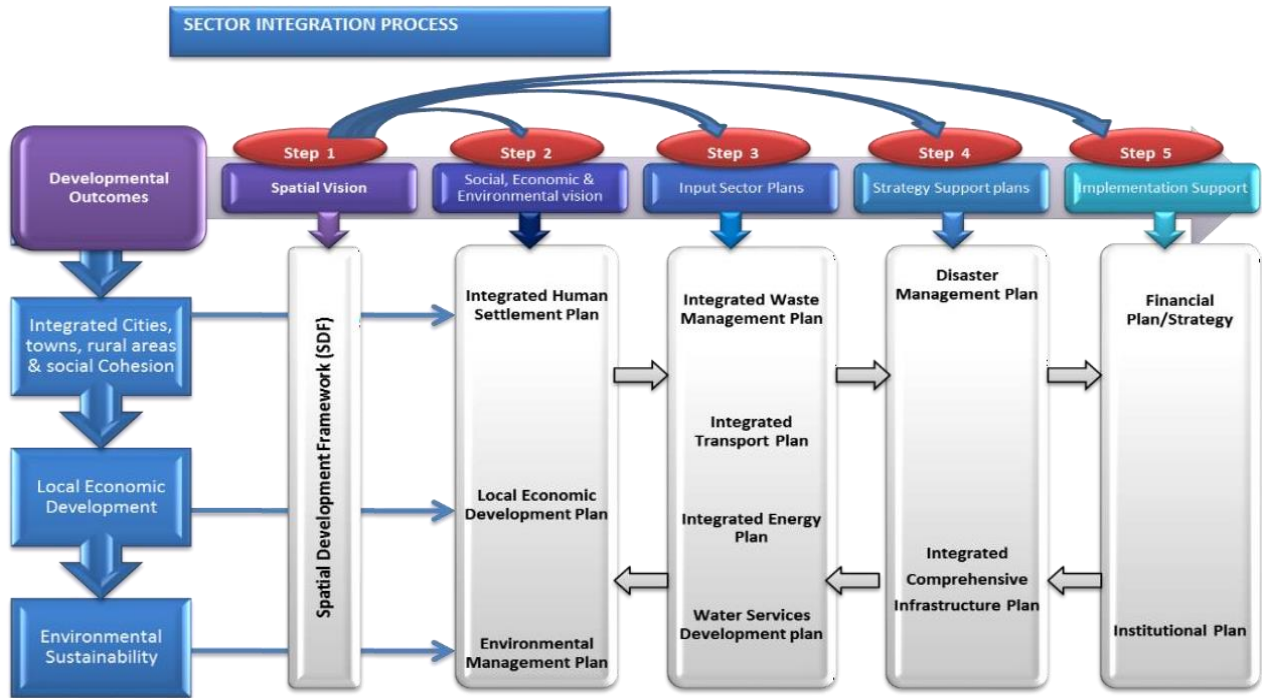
SECTOR INTEGRATION PROCESS

Developmental Outcomes

Step 1
Spatial Vision

Step 2
Social, Economic & Environmental vision

Step 3
Input Sector Plans

Step 4
Strategy Support plans

Step 5
Implementation Support

Integrated Cities, towns, rural areas & social Cohesion

Local Economic Development

Environmental Sustainability

Spatial Development Framework (SDF)

Integrated Human Settlement Plan

Local Economic Development Plan

Environmental Management Plan

Integrated Waste Management Plan

Integrated Transport Plan

Integrated Energy Plan

Water Services Development plan

Disaster Management Plan

Integrated Comprehensive Infrastructure Plan

Financial Plan/Strategy

Institutional Plan